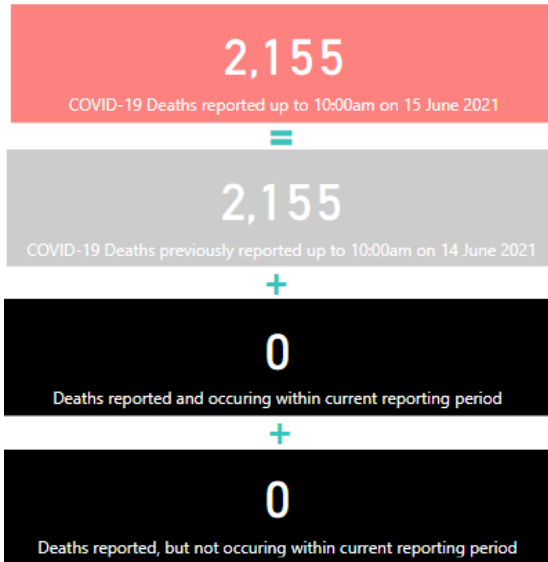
2,155

COVID-19 Deaths reported up to 10:00am on 15 June 2021

=

2,155

COVID-19 Deaths previously reported up to 10:00am on 14 June 2021

+

0

Deaths reported and occuring within current reporting period

+

0

Deaths reported, but not occuring within current reporting period